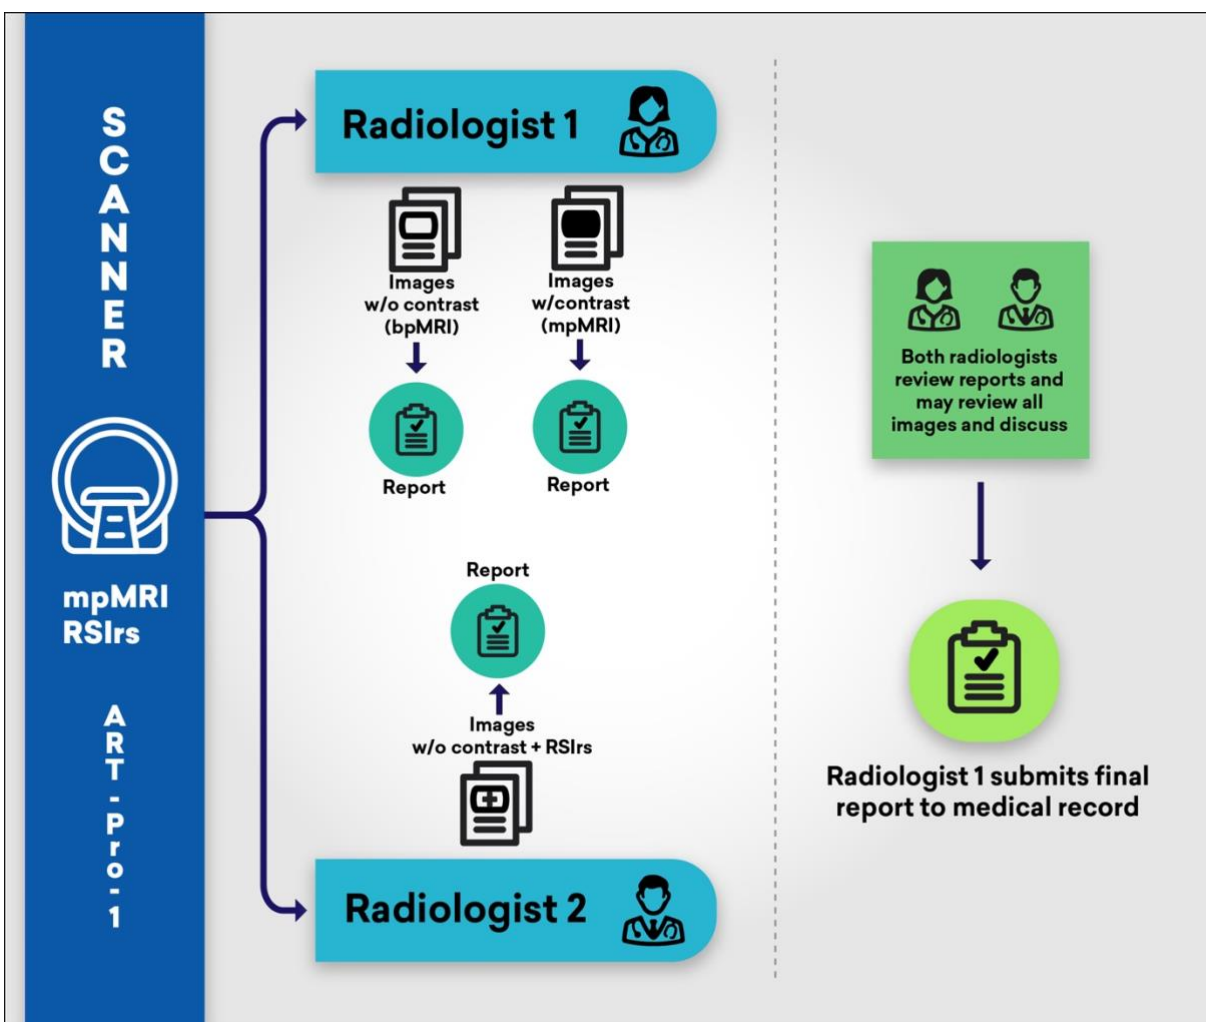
SCANNER

mpMRI RSIrs

ART-Pro-1

Radiologist 1

Images w/o contrast (bpMRI)

Report

Images w/contrast (mpMRI)

Report

Report

Images w/o contrast + RSIrs

Radiologist 2

Both radiologists review reports and may review all images and discuss

Radiologist 1 submits final report to medical record